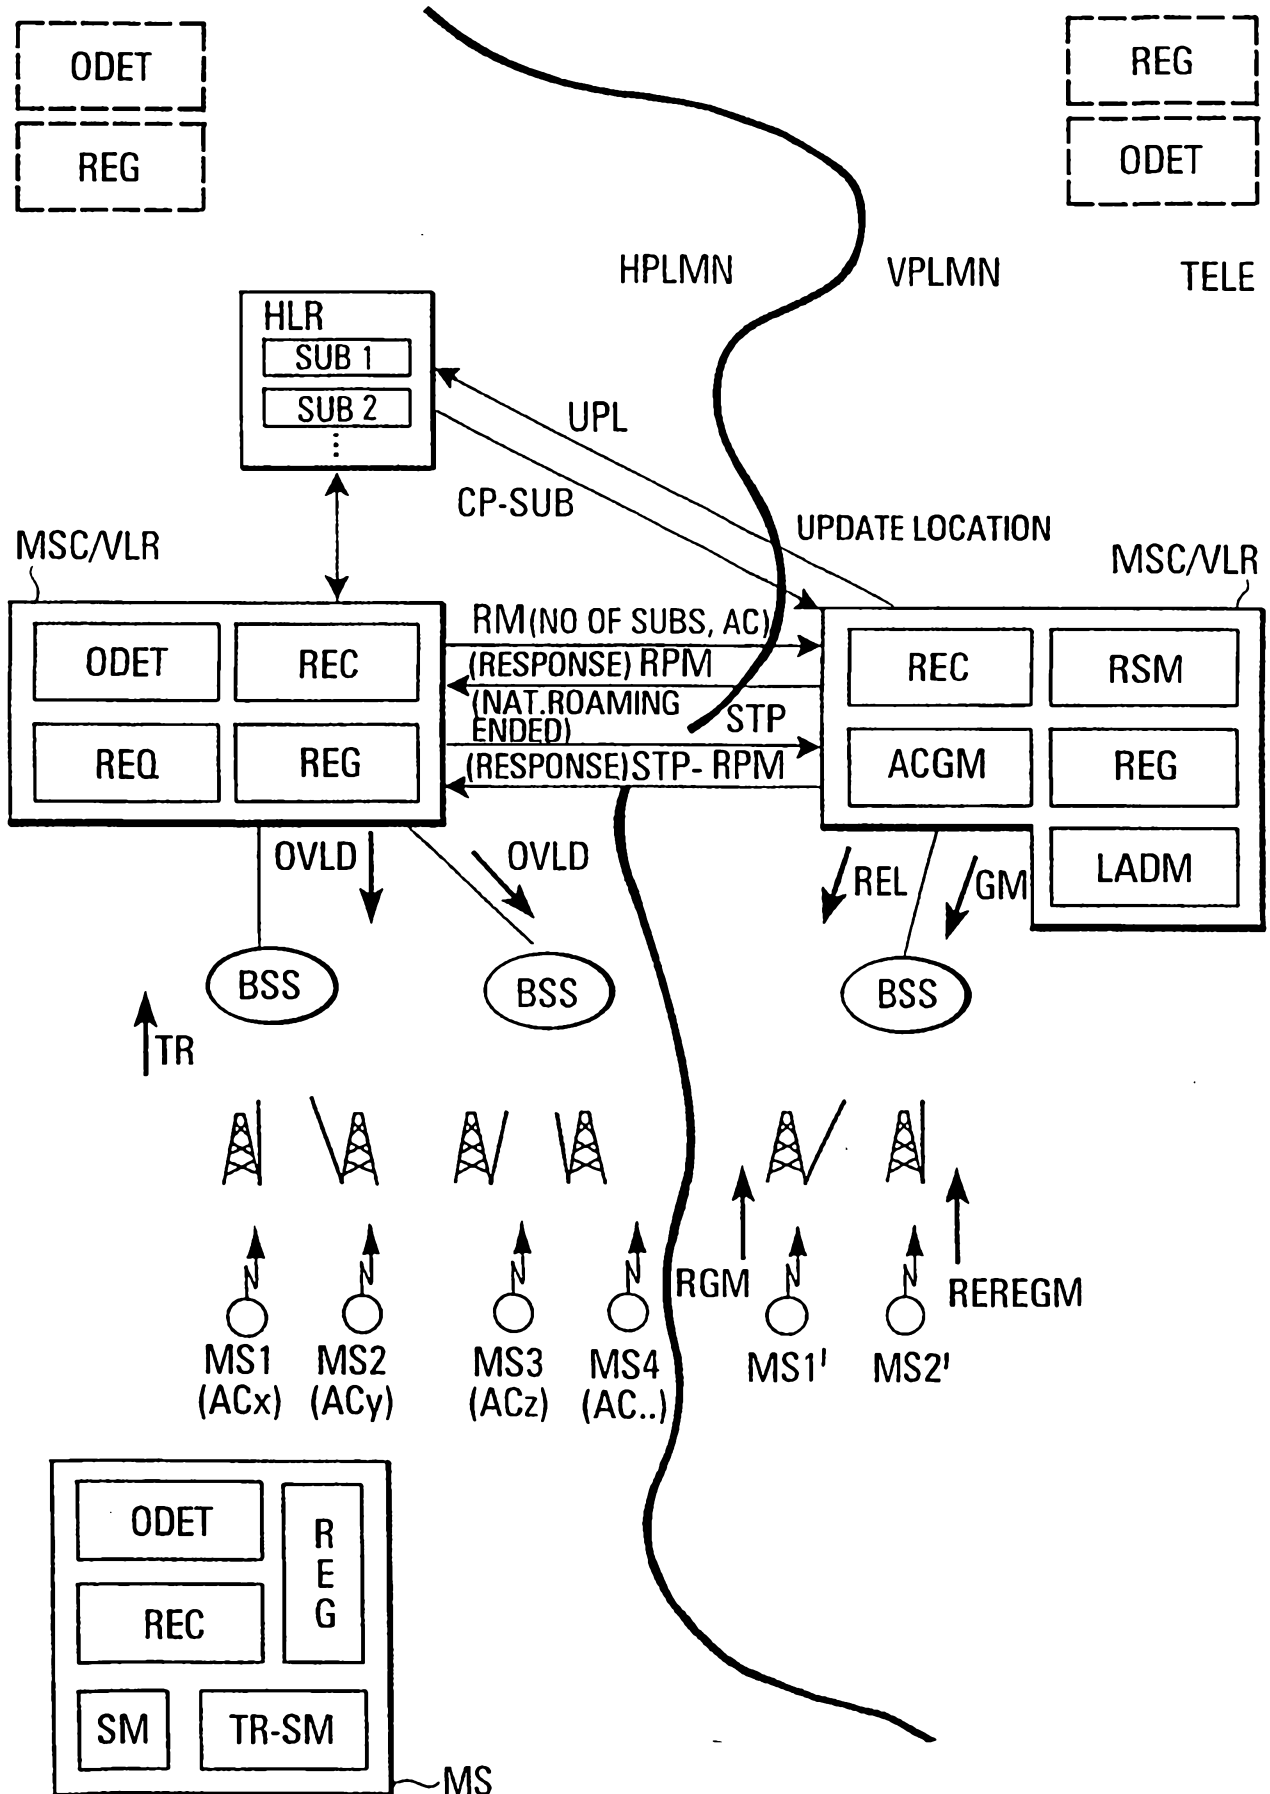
ODET
REG

REG
ODET

HPLMN
VPLMN
TELE

HLR
SUB 1
SUB 2

UPL
CP-SUB
UPDATE LOCATION

MSC/VLR
ODET
REC
REQ
REG

RM(NO OF SUBS, AC)
(RESPONSE) RPM
(NAT.ROAMING ENDED)
STP
(RESPONSE)STP- RPM

MSC/VLR
REC
RSM
ACGM
REG
LADM

OVLD
OVLD
REL
GM

BSS
BSS
BSS

TR

RGM
REREGM

MS1 (ACx)
MS2 (ACy)
MS3 (ACz)
MS4 (AC..)
MS1'
MS2'

ODET
REG
REC
SM
TR-SM
MS